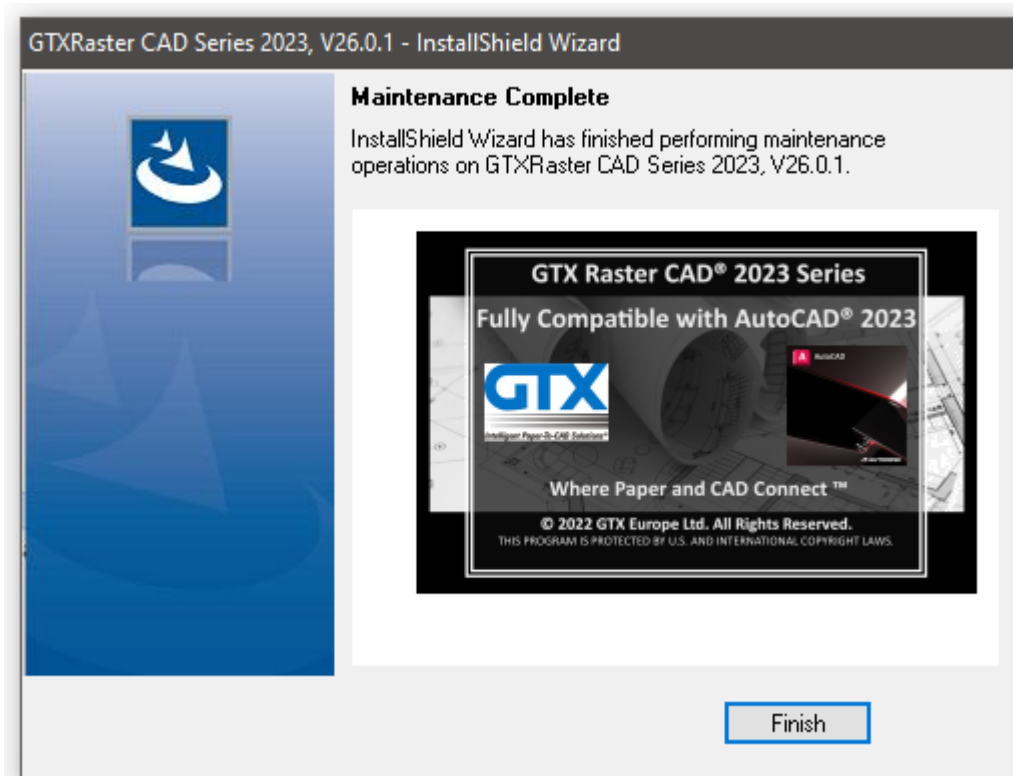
GTXRaster CAD Series 2023, V26.0.1 - InstallShield Wizard

Maintenance Complete

InstallShield Wizard has finished performing maintenance operations on GTXRaster CAD Series 2023, V26.0.1.

GTX Raster CAD® 2023 Series

Fully Compatible with AutoCAD® 2023

GTX

Intelligent Paper-To-CAD Solutions™

A AutoCAD

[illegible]

Where Paper and CAD Connect ™

© 2022 GTX Europe Ltd. All Rights Reserved.
THIS PROGRAM IS PROTECTED BY U.S. AND INTERNATIONAL COPYRIGHT LAWS.

Finish